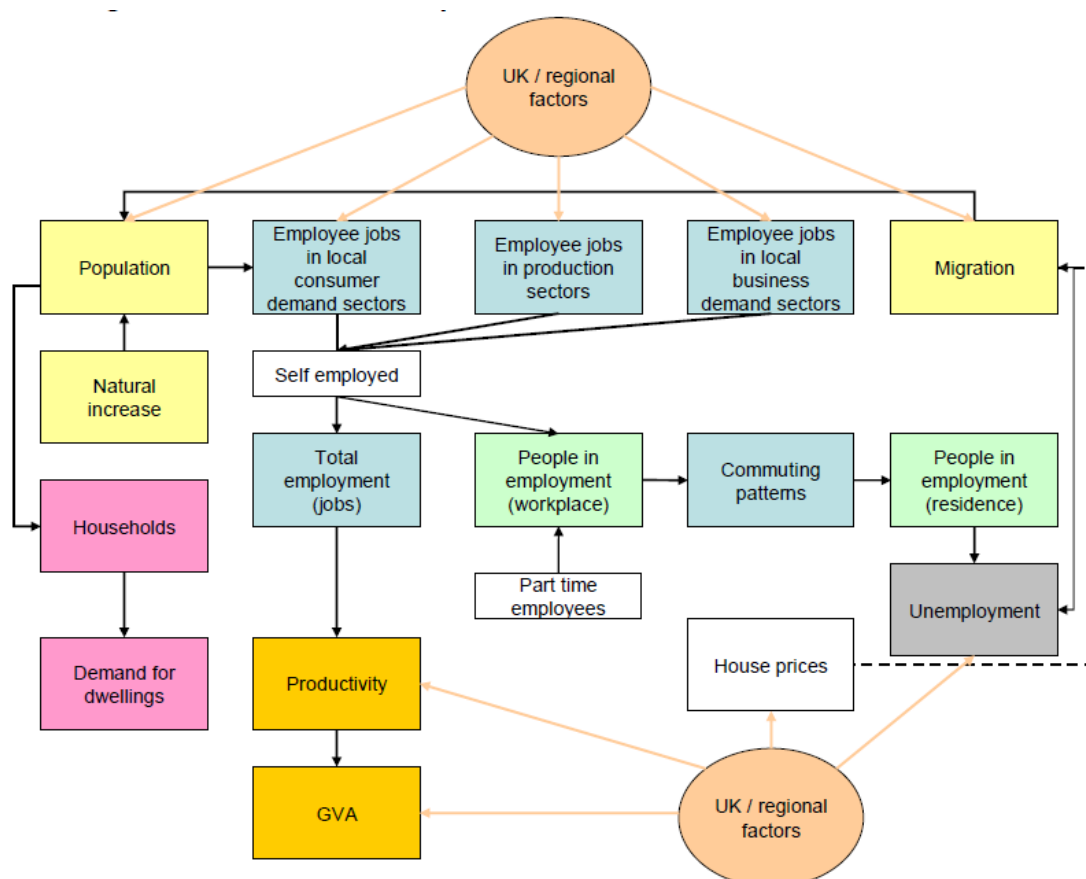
UK / regional factors

Population

Employee jobs in local consumer demand sectors

Employee jobs in production sectors

Employee jobs in local business demand sectors

Migration

Natural increase

Self employed

Households

Total employment (jobs)

People in employment (workplace)

Commuting patterns

People in employment (residence)

Part time employees

Unemployment

Demand for dwellings

Productivity

House prices

GVA

UK / regional factors